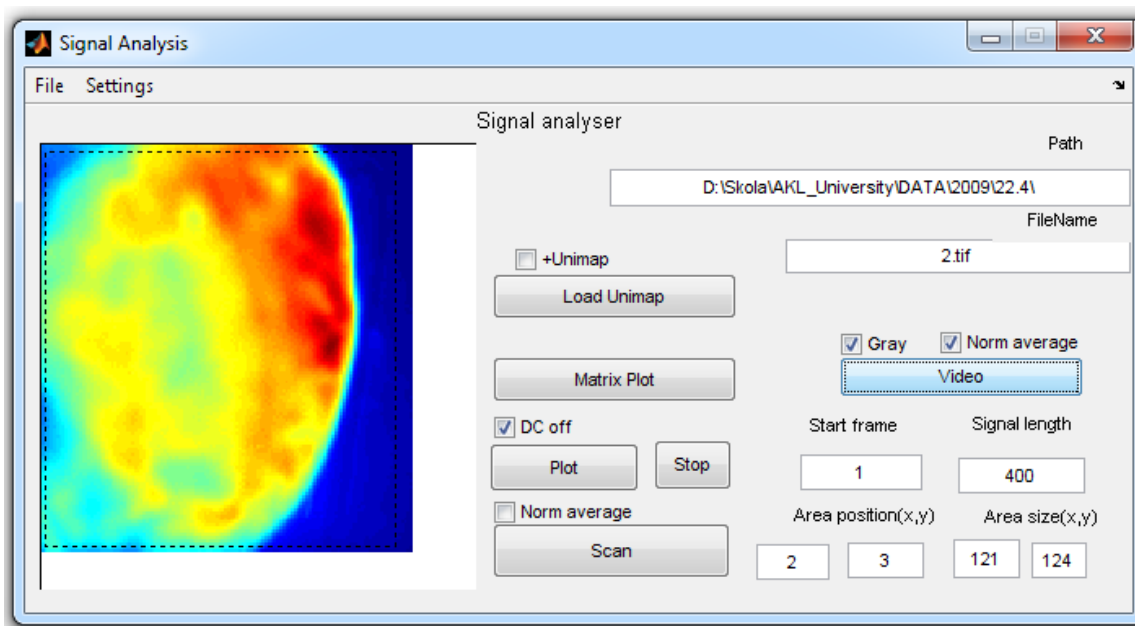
Signal Analysis

File Settings

Signal analyser

Path

D:\Skola\AKL_University\DATA\2009\22.4\

FileName

2.tif

+Unimap

Load Unimap

Gray

Norm average

Video

Matrix Plot

DC off

Plot

Stop

Start frame

Signal length

1

400

Norm average

Scan

Area position(x,y)

Area size(x,y)

2

3

121

124